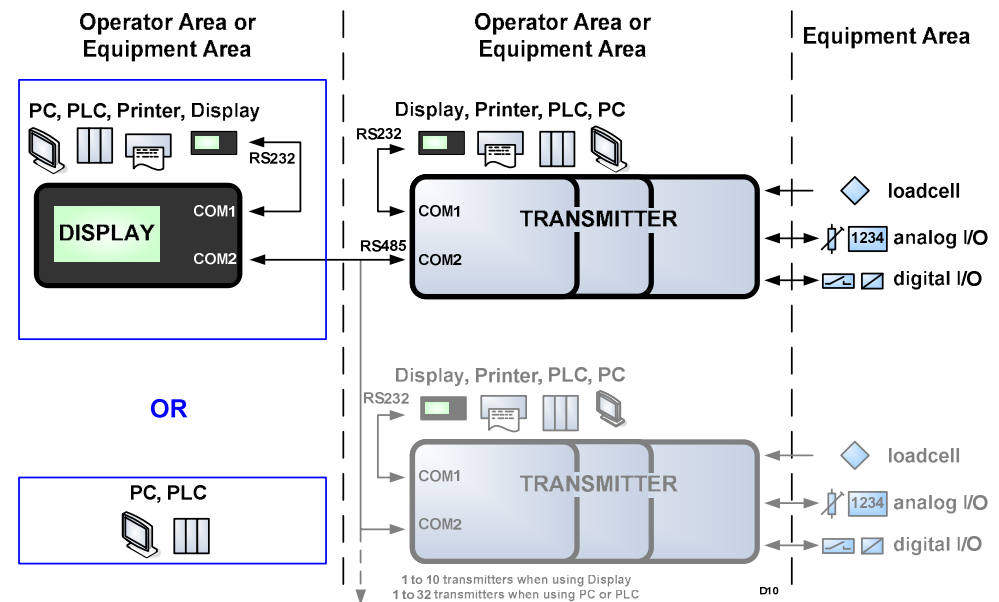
Operator Area or Equipment Area

Operator Area or Equipment Area

Equipment Area

PC, PLC, Printer, Display

RS232

DISPLAY

COM1

COM2

Display, Printer, PLC, PC

RS232

COM1

TRANSMITTER

RS485

COM2

loadcell

1234 analog I/O

digital I/O

OR

Display, Printer, PLC, PC

RS232

COM1

TRANSMITTER

COM2

loadcell

1234 analog I/O

digital I/O

PC, PLC

1 to 10 transmitters when using Display
1 to 32 transmitters when using PC or PLC

D10